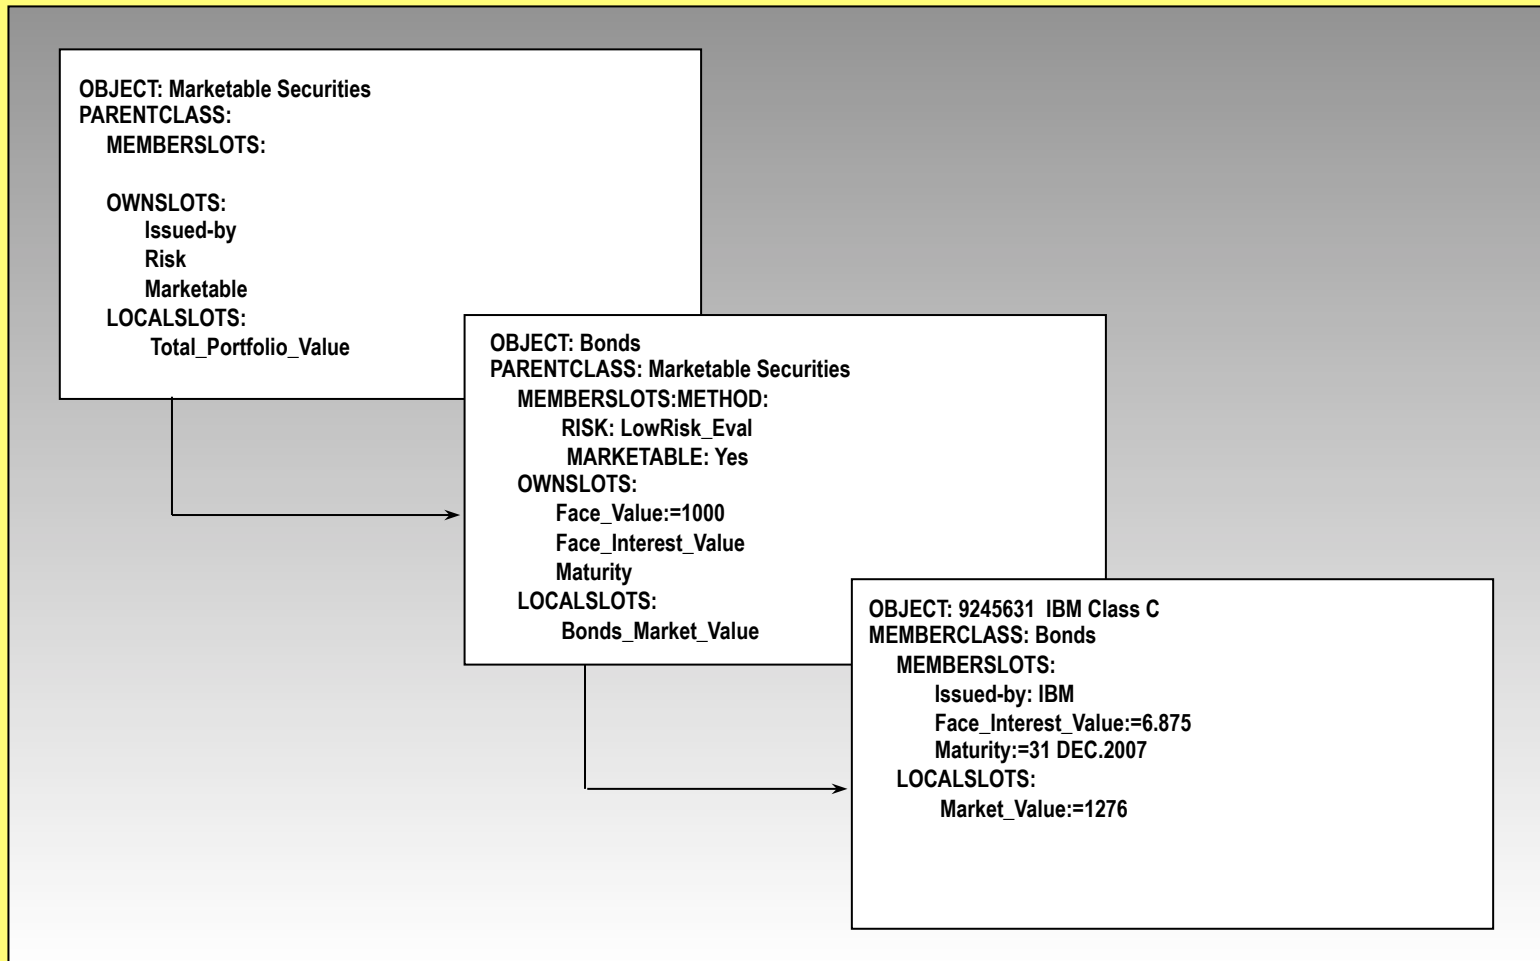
OBJECT: Marketable Securities
PARENTCLASS:
MEMBERSLOTS:

OWNSLOTS:
Issued-by
Risk
Marketable
LOCALSLOTS:
Total_Portfolio_Value

OBJECT: Bonds
PARENTCLASS: Marketable Securities
MEMBERSLOTS:METHOD:
RISK: LowRisk_Eval
MARKETABLE: Yes
OWNSLOTS:
Face_Value:=1000
Face_Interest_Value
Maturity
LOCALSLOTS:
Bonds_Market_Value

OBJECT: 9245631 IBM Class C
MEMBERCLASS: Bonds
MEMBERSLOTS:
Issued-by: IBM
Face_Interest_Value:=6.875
Maturity:=31 DEC.2007
LOCALSLOTS:
Market_Value:=1276